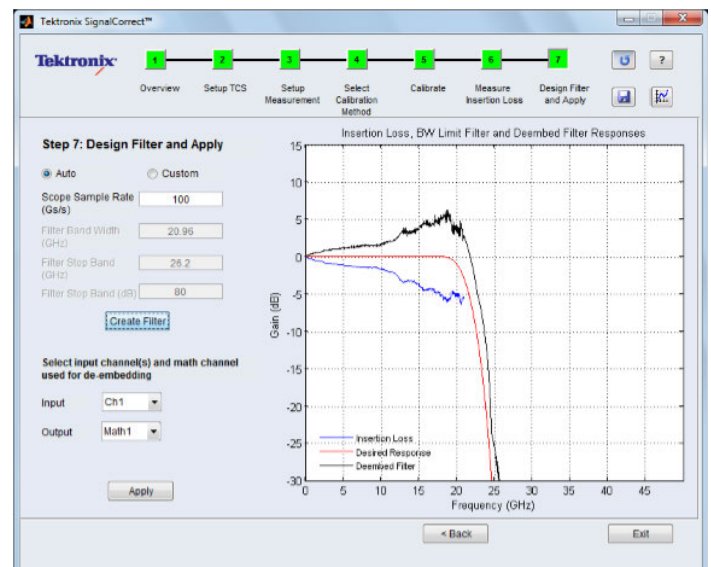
Tektronix SignalCorrect™

Tektronix

1 Overview
2 Setup TCS
3 Setup Measurement
4 Select Calibration Method
5 Calibrate
6 Measure Insertion Loss
7 Design Filter and Apply

?

Step 7: Design Filter and Apply

Auto
Custom

Scope Sample Rate (Gs/s) 100

Filter Band Width (GHz) 20.96

Filter Stop Band (GHz) 26.2

Filter Stop Band (dB) 80

Create Filter

Select input channel(s) and math channel used for de-embedding

Input Ch1

Output Math1

Apply

Insertion Loss, BW Limit Filter and Deembed Filter Responses

15
10
5
0
-5
-10
-15
-20
-25
-30

Gain (dB)

0 5 10 15 20 25 30 35 40 45

Frequency (GHz)

Insertion Loss
Desired Response
Deembed Filter

< Back

Exit